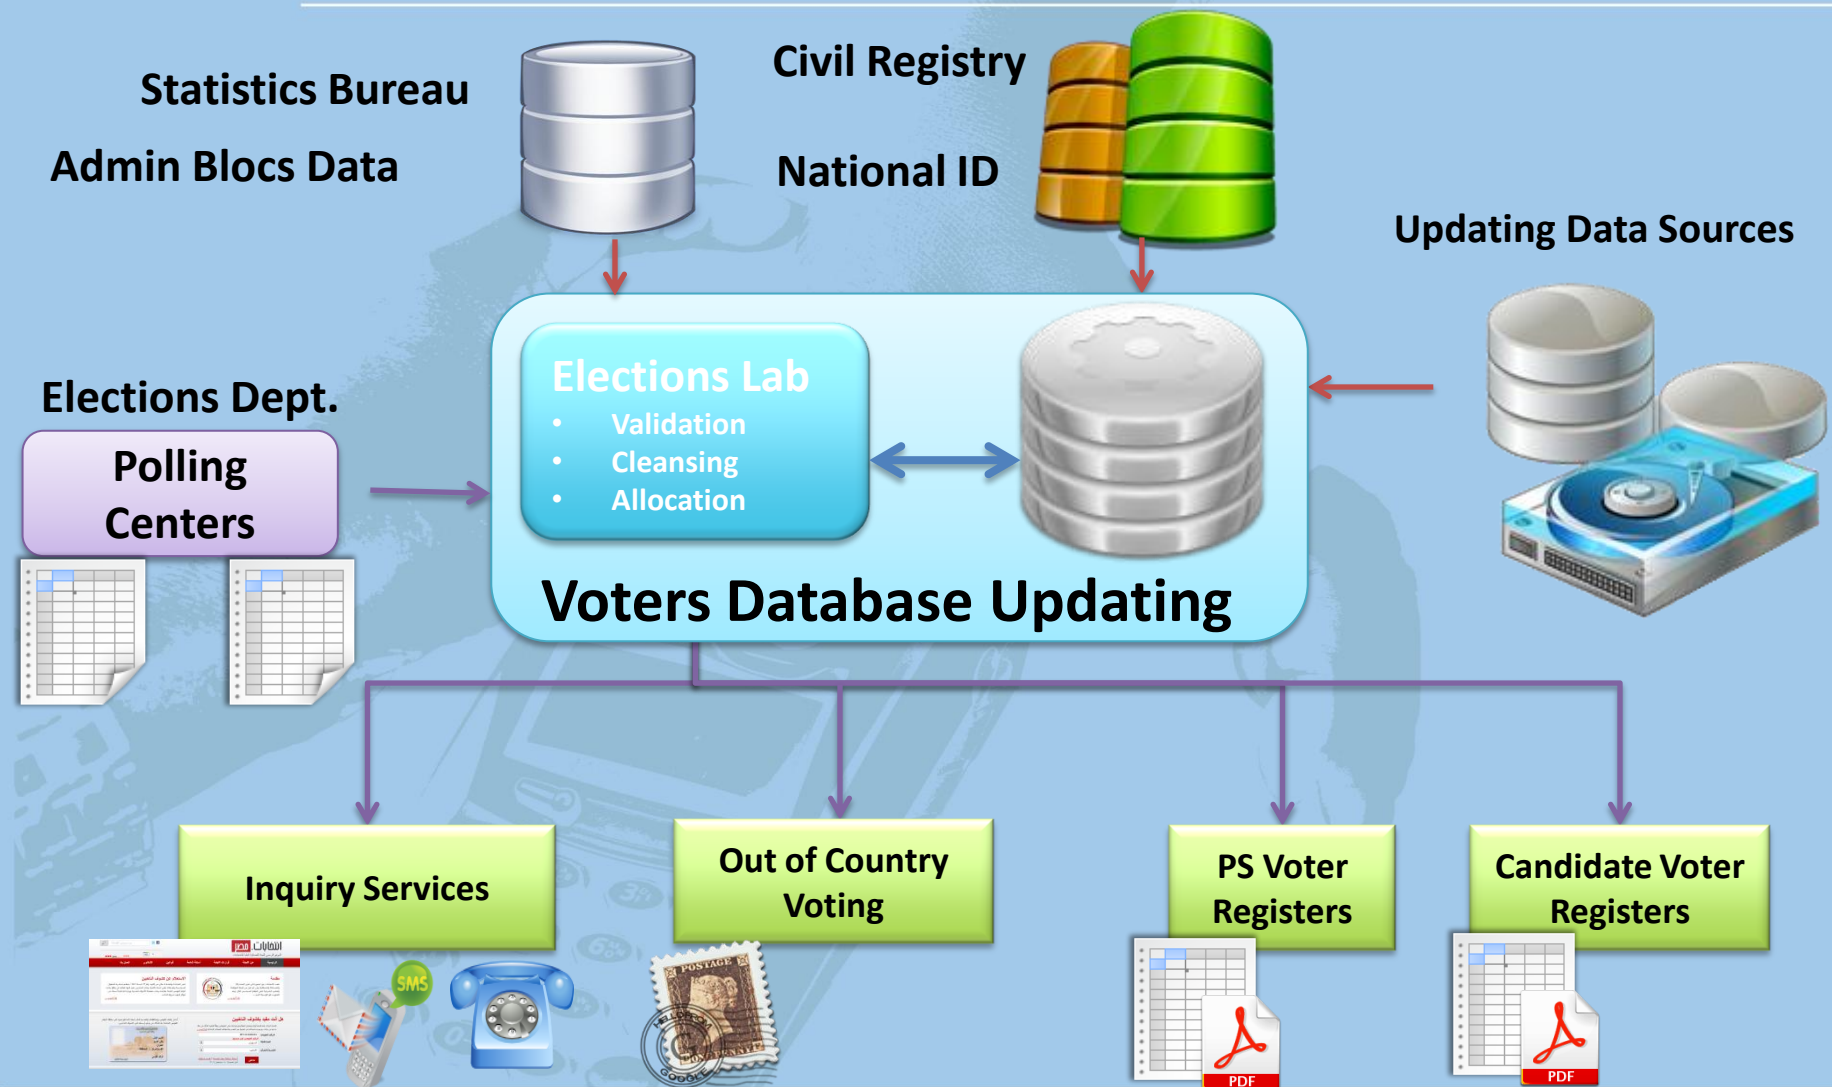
Statistics Bureau

Admin Blocs Data

Civil Registry

National ID

Updating Data Sources

Elections Dept.

Polling Centers

Elections Lab
- Validation
- Cleansing
- Allocation

Voters Database Updating

Inquiry Services

Out of Country Voting

PS Voter Registers

Candidate Voter Registers

SMS

POSTAGE

PDF

PDF